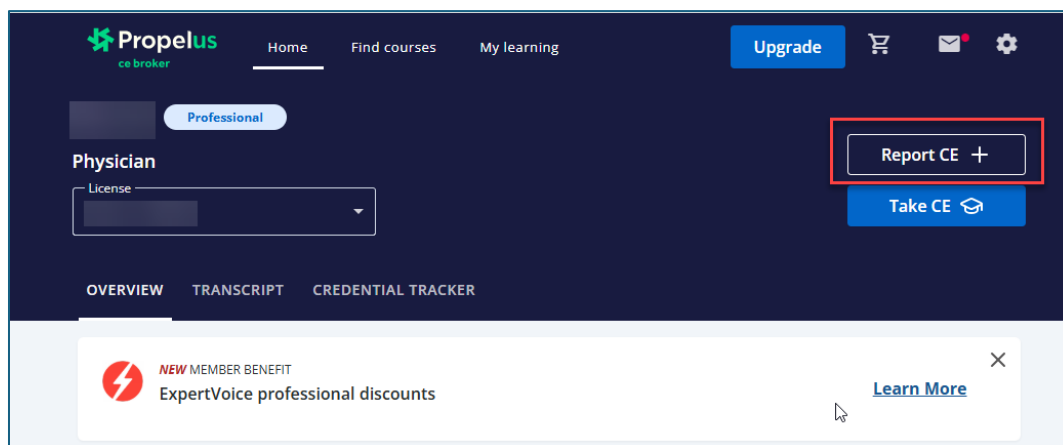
Propelus
ce broker

Home
Find courses
My learning

Upgrade

Professional

Physician

License

Report CE +

Take CE

OVERVIEW
TRANSCRIPT
CREDENTIAL TRACKER

NEW MEMBER BENEFIT
ExpertVoice professional discounts

Learn More